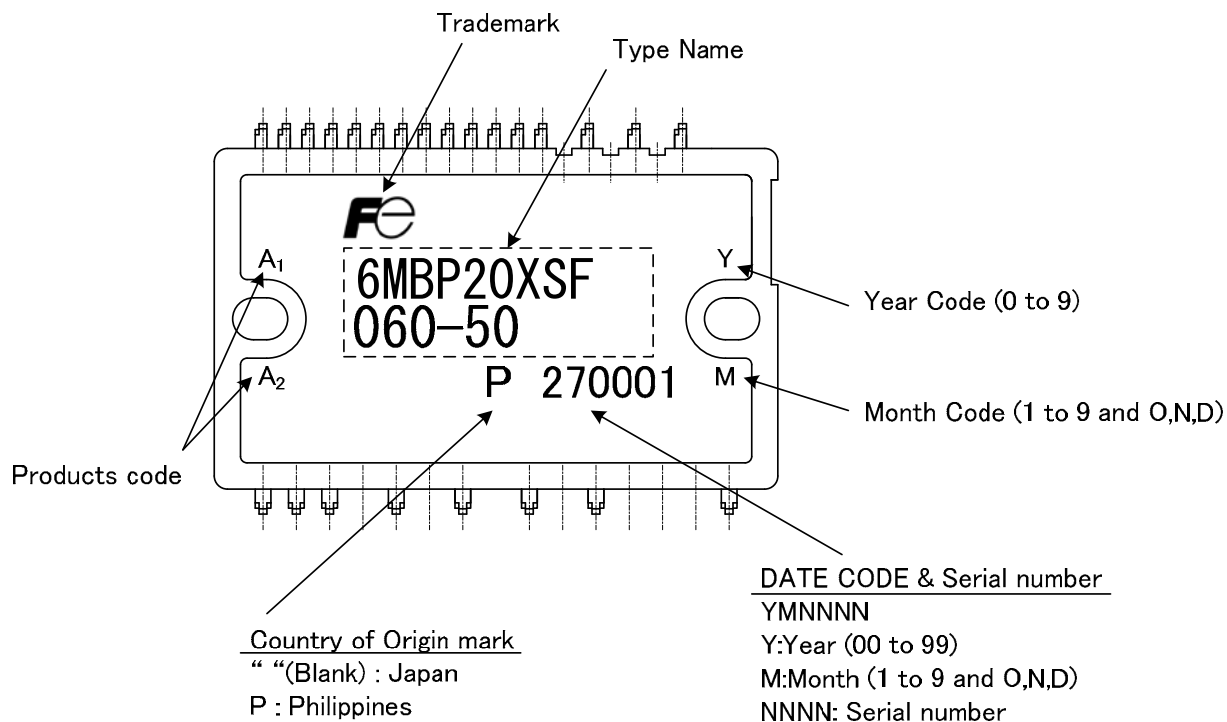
Trademark

Type Name

Fe

6MBP20XSF
060-50

$A_1$

$A_2$

Y

M

P 270001

Year Code (0 to 9)

Month Code (1 to 9 and O,N,D)

Products code

Country of Origin mark
" "(Blank) : Japan
P : Philippines

DATE CODE & Serial number
YMNNNN
Y:Year (00 to 99)
M:Month (1 to 9 and O,N,D)
NNNN: Serial number